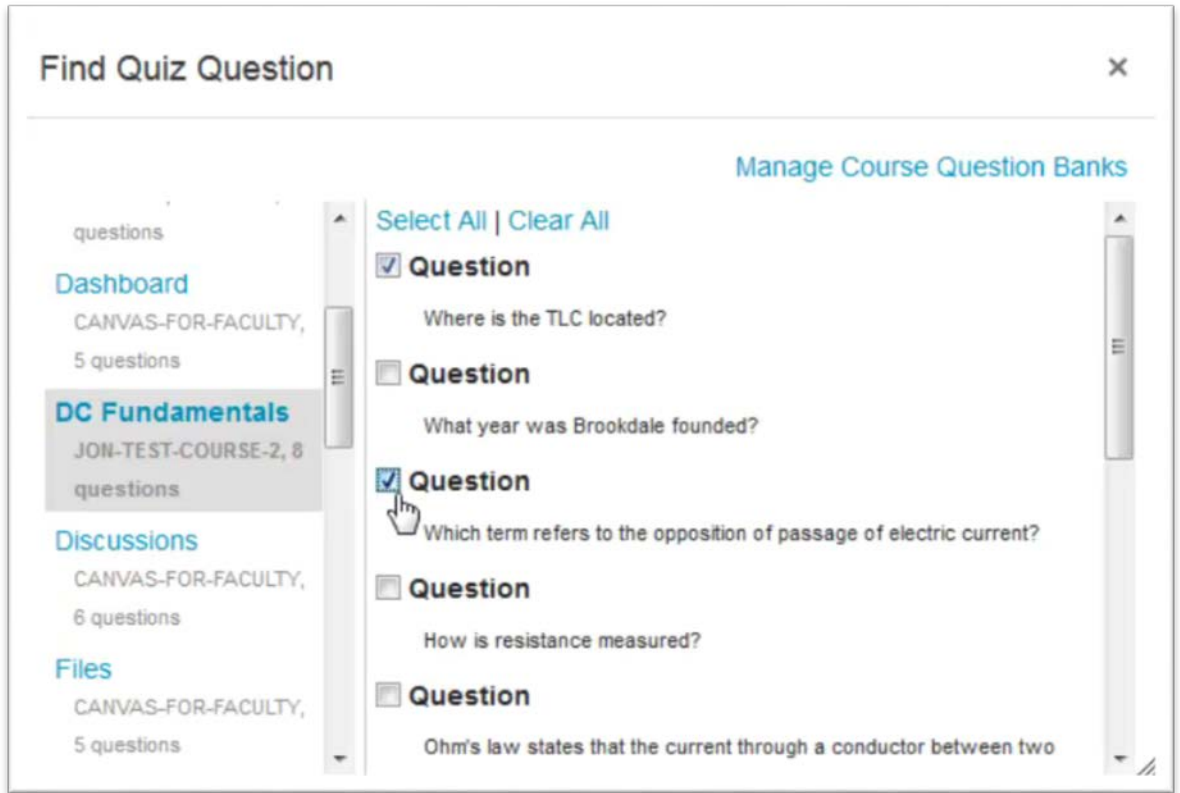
Find Quiz Question

×

Manage Course Question Banks

questions

Dashboard
CANVAS-FOR-FACULTY, 5 questions

DC Fundamentals
JON-TEST-COURSE-2, 8 questions

Discussions
CANVAS-FOR-FACULTY, 6 questions

Files
CANVAS-FOR-FACULTY, 5 questions

Select All | Clear All

Question
Where is the TLC located?

Question
What year was Brookdale founded?

Question
Which term refers to the opposition of passage of electric current?

Question
How is resistance measured?

Question
Ohm's law states that the current through a conductor between two